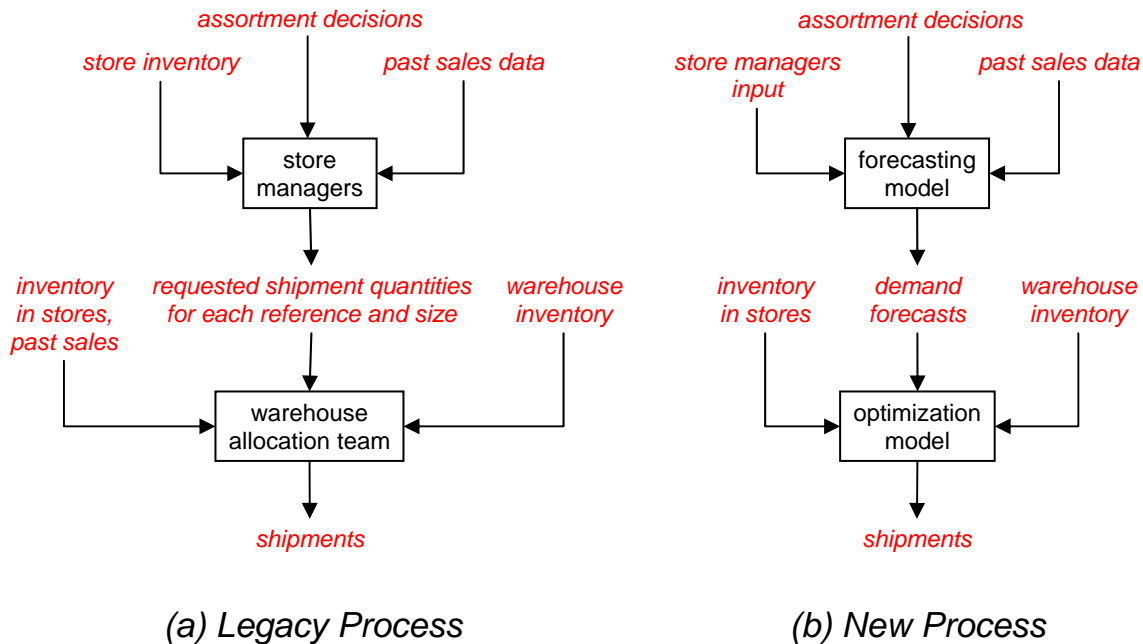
assortment decisions

store inventory

past sales data

store managers

requested shipment quantities for each reference and size

inventory in stores, past sales

warehouse inventory

warehouse allocation team

shipments

(a) Legacy Process

assortment decisions

store managers input

past sales data

forecasting model

inventory in stores

demand forecasts

warehouse inventory

optimization model

shipments

(b) New Process